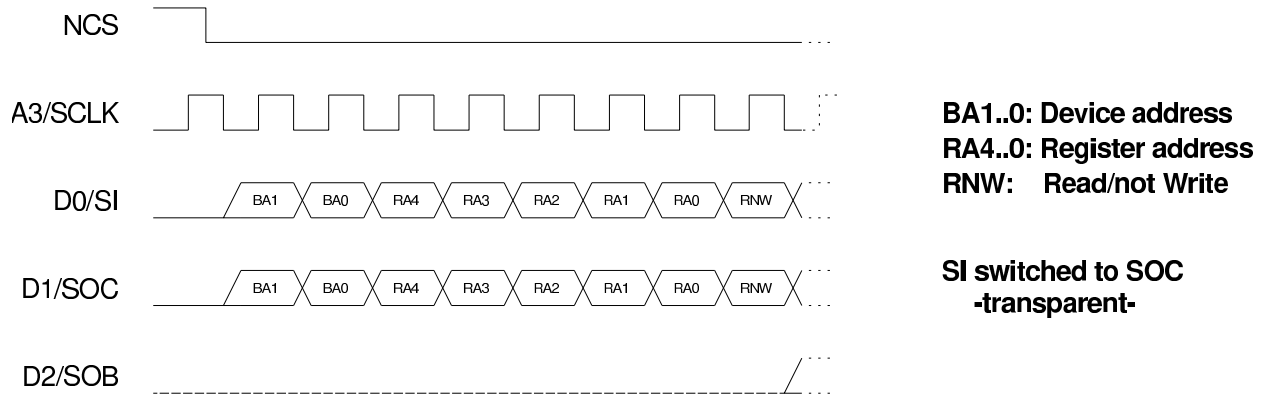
NCS

A3/SCLK

D0/SI

BA1 BA0 RA4 RA3 RA2 RA1 RA0 RNW

D1/SOC

BA1 BA0 RA4 RA3 RA2 RA1 RA0 RNW

D2/SOB

BA1..0: Device address
RA4..0: Register address
RNW: Read/not Write

SI switched to SOC
-transparent-